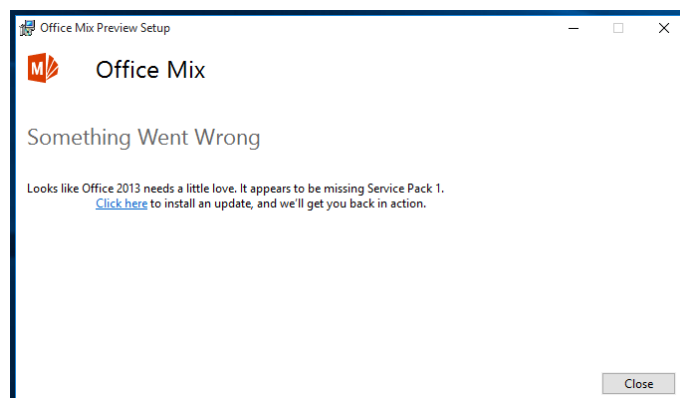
Office Mix Preview Setup

Office Mix

Something Went Wrong

Looks like Office 2013 needs a little love. It appears to be missing Service Pack 1. Click here to install an update, and we'll get you back in action.

Close